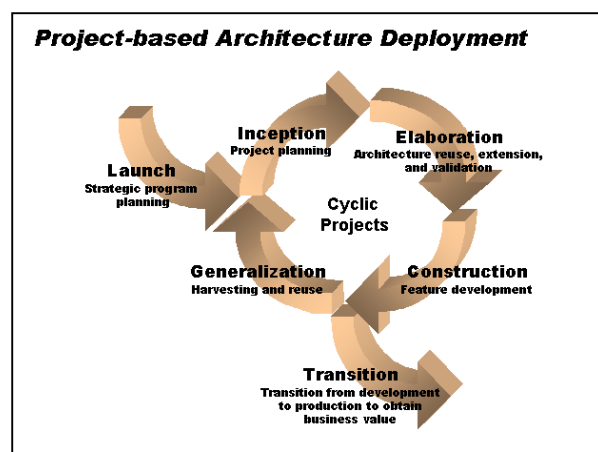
Project-based Architecture Deployment

Launch
Strategic program planning

Inception
Project planning

Elaboration
Architecture reuse, extension, and validation

Cyclic Projects

Generalization
Harvesting and reuse

Construction
Feature development

Transition
Transition from development to production to obtain business value